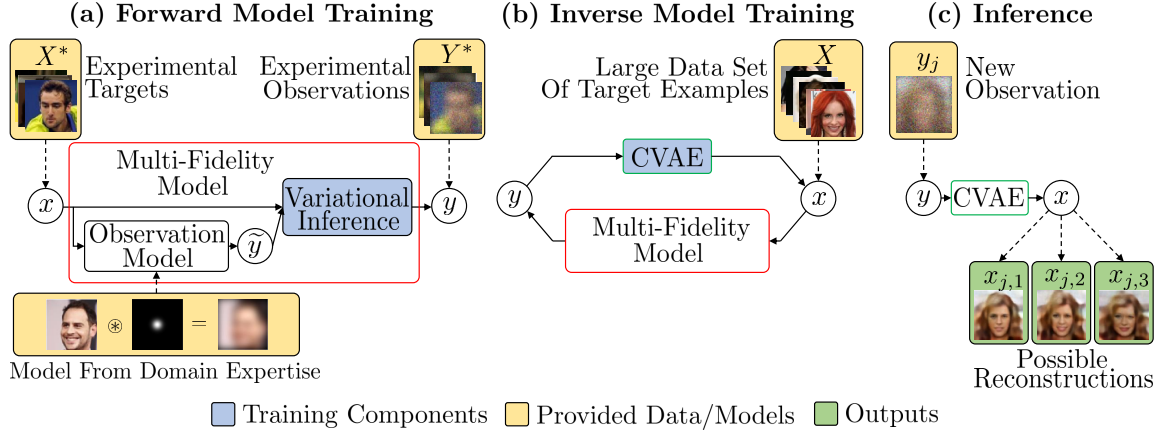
(a) Forward Model Training

$X^*$ Experimental Targets

Experimental Observations $Y^*$

Multi-Fidelity Model

$x$

Variational Inference

$y$

Observation Model

$\widetilde{y}$

$\circledast$ =

Model From Domain Expertise

(b) Inverse Model Training

Large Data Set Of Target Examples $X$

CVAE

$y$

$x$

Multi-Fidelity Model

(c) Inference

$y_j$ New Observation

$y$ CVAE $x$

$x_{j,1}$ $x_{j,2}$ $x_{j,3}$

Possible Reconstructions

Training Components Provided Data/Models Outputs